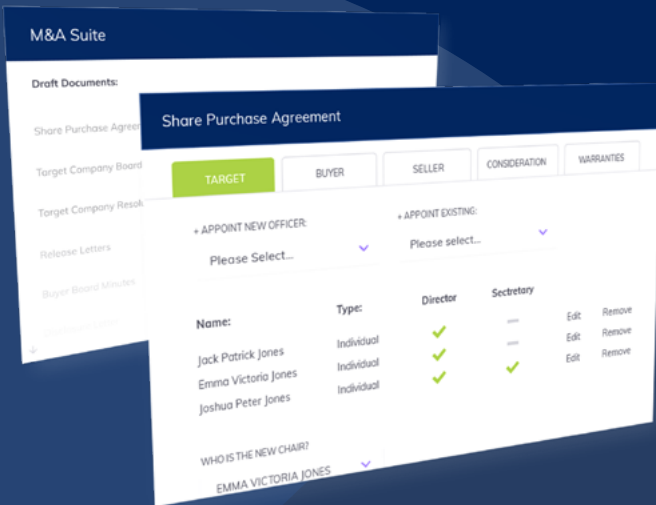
M&A Suite

Draft Documents:

Share Purchase Agree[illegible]

Target Company Board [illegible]

Target Company Resol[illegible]

Release Letters

Buyer Board Minutes

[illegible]

Share Purchase Agreement

TARGET

BUYER

SELLER

CONSIDERATION

WARRANTIES

+ APPOINT NEW OFFICER:

Please Select...

+ APPOINT EXISTING:

Please select...

| Name: | Type: | Director | Secretary | | |
|---|---|---|---|---|---|
| Jack Patrick Jones | Individual | ✓ | — | Edit | Remove |
| Emma Victoria Jones | Individual | ✓ | — | Edit | Remove |
| Joshua Peter Jones | Individual | ✓ | ✓ | Edit | Remove |

WHO IS THE NEW CHAIR?

EMMA VICTORIA JONES